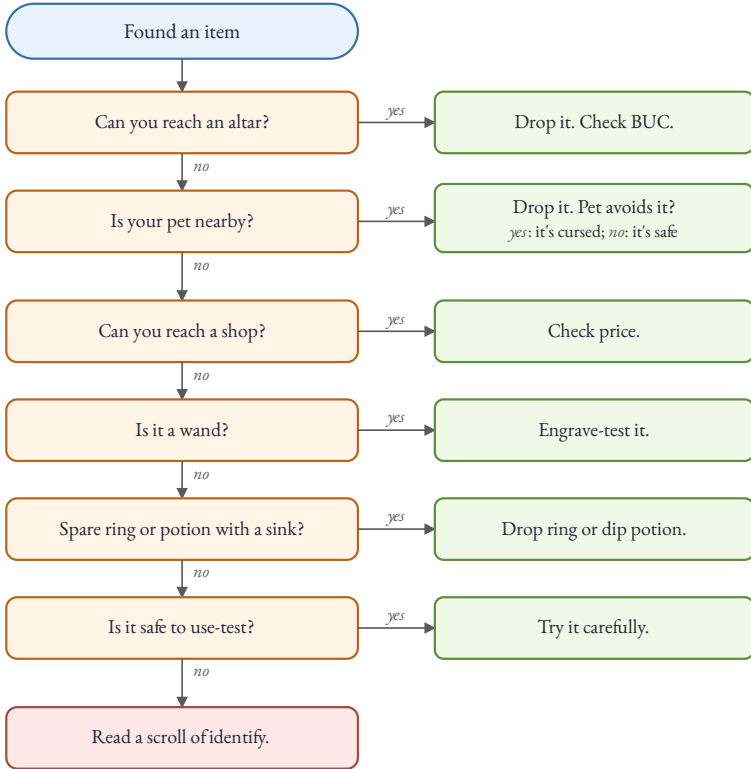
Found an item

Can you reach an altar?

yes

Drop it. Check BUC.

no

Is your pet nearby?

yes

Drop it. Pet avoids it?
yes: it's cursed; no: it's safe

no

Can you reach a shop?

yes

Check price.

no

Is it a wand?

yes

Engrave-test it.

no

Spare ring or potion with a sink?

yes

Drop ring or dip potion.

no

Is it safe to use-test?

yes

Try it carefully.

no

Read a scroll of identify.